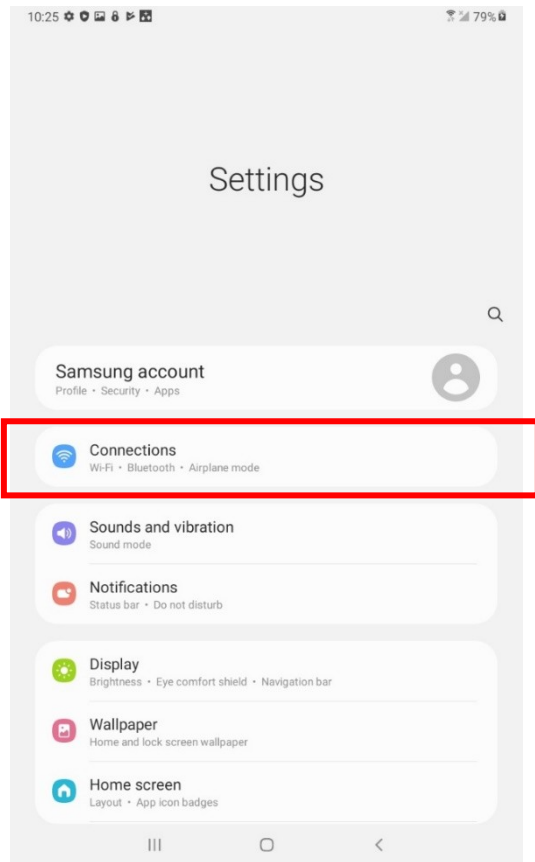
10:25 79%

Settings

Samsung account
Profile • Security • Apps

Connections
Wi-Fi • Bluetooth • Airplane mode

Sounds and vibration
Sound mode

Notifications
Status bar • Do not disturb

Display
Brightness • Eye comfort shield • Navigation bar

Wallpaper
Home and lock screen wallpaper

Home screen
Layout • App icon badges